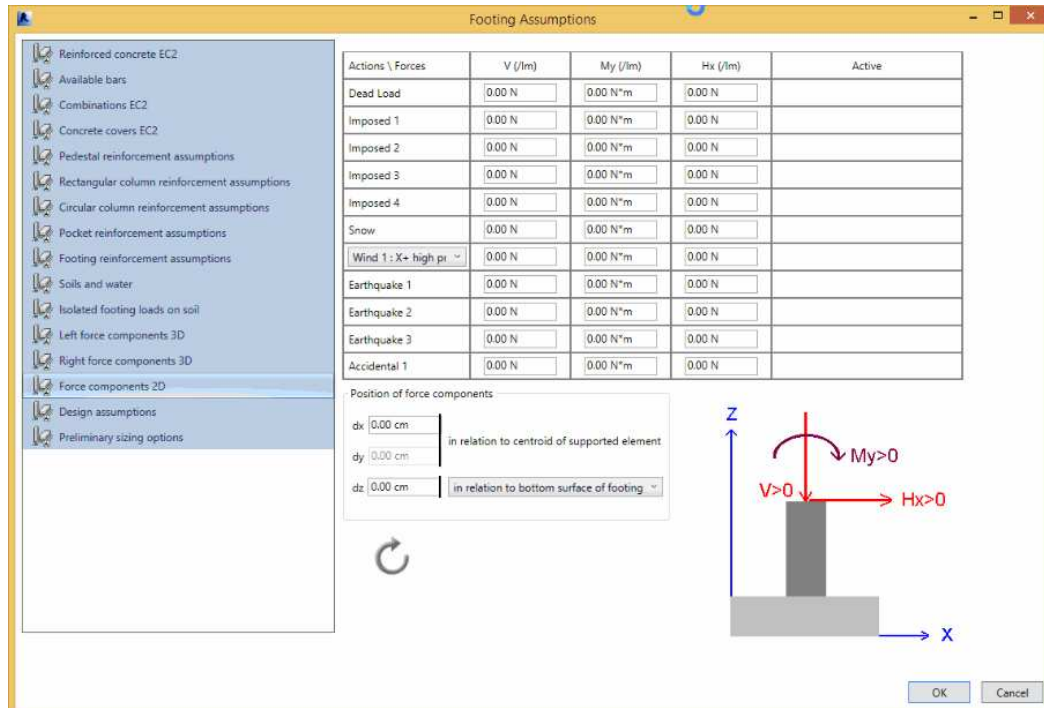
Footing Assumptions

Reinforced concrete EC2
Available bars
Combinations EC2
Concrete covers EC2
Pedestal reinforcement assumptions
Rectangular column reinforcement assumptions
Circular column reinforcement assumptions
Pocket reinforcement assumptions
Footing reinforcement assumptions
Soils and water
Isolated footing loads on soil
Left force components 3D
Right force components 3D
Force components 2D
Design assumptions
Preliminary sizing options

| Actions \ Forces | V (/lm) | My (/lm) | Hx (/lm) | Active |
|---|---|---|---|---|
| Dead Load | 0.00 N | 0.00 N*m | 0.00 N | |
| Imposed 1 | 0.00 N | 0.00 N*m | 0.00 N | |
| Imposed 2 | 0.00 N | 0.00 N*m | 0.00 N | |
| Imposed 3 | 0.00 N | 0.00 N*m | 0.00 N | |
| Imposed 4 | 0.00 N | 0.00 N*m | 0.00 N | |
| Snow | 0.00 N | 0.00 N*m | 0.00 N | |
| Wind 1 : X+ high p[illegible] | 0.00 N | 0.00 N*m | 0.00 N | |
| Earthquake 1 | 0.00 N | 0.00 N*m | 0.00 N | |
| Earthquake 2 | 0.00 N | 0.00 N*m | 0.00 N | |
| Earthquake 3 | 0.00 N | 0.00 N*m | 0.00 N | |
| Accidental 1 | 0.00 N | 0.00 N*m | 0.00 N | |

Position of force components

dx 0.00 cm
dy 0.00 cm
in relation to centroid of supported element

dz 0.00 cm
in relation to bottom surface of footing

Z
My>0
V>0
Hx>0
X

OK
Cancel